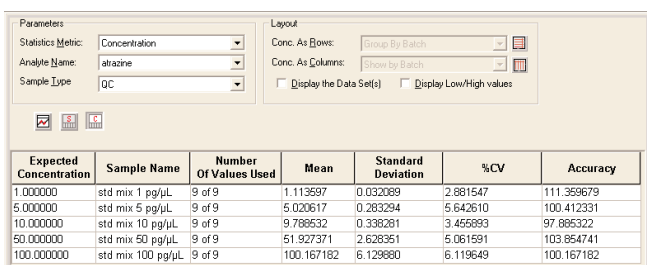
Parameters

Statistics Metric: Concentration

Analyte Name: atrazine

Sample Type QC

Layout

Conc. As Rows: Group By Batch

Conc. As Columns: Show by Batch

Display the Data Set(s)

Display Low/High values

| Expected Concentration | Sample Name | Number Of Values Used | Mean | Standard Deviation | %CV | Accuracy |
|---|---|---|---|---|---|---|
| 1.000000 | std mix 1 pg/µL | 9 of 9 | 1.113597 | 0.032089 | 2.881547 | 111.359679 |
| 5.000000 | std mix 5 pg/µL | 9 of 9 | 5.020617 | 0.283294 | 5.642610 | 100.412331 |
| 10.000000 | std mix 10 pg/µL | 9 of 9 | 9.788532 | 0.338281 | 3.455893 | 97.885322 |
| 50.000000 | std mix 50 pg/µL | 9 of 9 | 51.927371 | 2.628351 | 5.061591 | 103.854741 |
| 100.000000 | std mix 100 pg/µL | 9 of 9 | 100.167182 | 6.129880 | 6.119649 | 100.167182 |